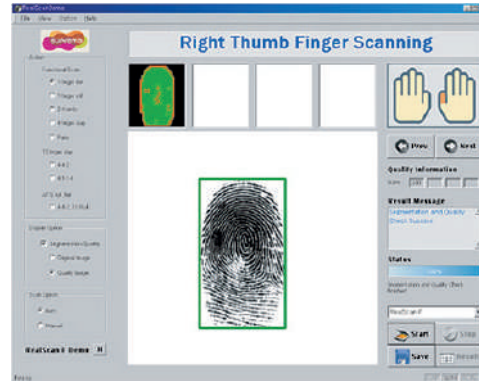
RealScanDemo

File View Option Help

Right Thumb Finger Scanning

Action

Prev

Next

Quality Information

Result Message

Segmentation and Quality Check Success

Status

RealScan-F

Start

Stop

Save

RealScan-F Demo